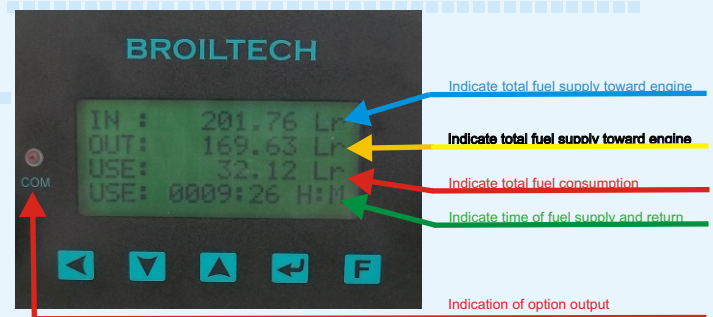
BROILTECH

IN : 201.76 Lr
OUT: 169.63 Lr
USE: 32.12 Lr
USE: 0009:26 H:M

COM

F

Indicate total fuel supply toward engine

Indicate total fuel supply toward engine

Indicate total fuel consumption

Indicate time of fuel supply and return

Indication of option output